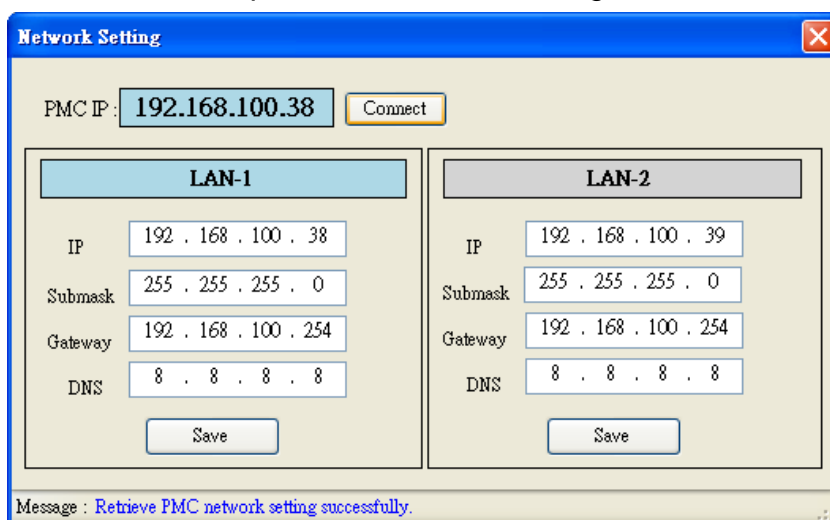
Network Setting

PMC IP : 192.168.100.38 Connect

LAN-1

IP 192 . 168 . 100 . 38
Submask 255 . 255 . 255 . 0
Gateway 192 . 168 . 100 . 254
DNS 8 . 8 . 8 . 8

Save

LAN-2

IP 192 . 168 . 100 . 39
Submask 255 . 255 . 255 . 0
Gateway 192 . 168 . 100 . 254
DNS 8 . 8 . 8 . 8

Save

Message : Retrieve PMC network setting successfully.